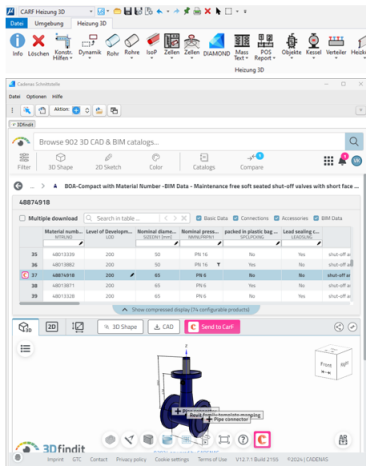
CARF Heizung 3D

Datei Umgebung Heizung 3D

Info Löschen Konst. Hilfen Dynamik Rohr Rohre IsoP Zellen Zellen DIAMOND Mass Text POS Report Objekte Kessel Verteiler Heizk

Heizung 3D

Cadenas Schnittstelle

Datei Optionen Hilfe

Aktion:

3Dfindit

Browse 902 3D CAD & BIM catalogs...

Filter 3D Shape 2D Sketch Color Catalogs Compare

BDA-Compact with Material Number -BIM Data - Maintenance free soft seated shut-off valves with short face ...

48874918

Multiple download Search in table ... Basic Data Connections Accessories BIM Data

| | Material numb... | Level of Developm... | Nominal diame... | Nominal press... | packed in plastic bag ... | Lead sealing c... | |
|---|---|---|---|---|---|---|---|
| | MTRLNO | LOD | SIZEDN1 (mm) | NMPLPRPN1 | SPCLPCKNG | LEADSEAL | |
| 35 | 48813330 | 200 | 50 | PN 16 | No | Yes | shut-off ar |
| 36 | 48819882 | 200 | 50 | PN 16 | No | Yes | shut-off ar |
| 37 | 48874918 | 200 | 65 | PN 6 | No | Yes | shut-off ar |
| 38 | 48813871 | 200 | 65 | PN 6 | No | Yes | shut-off ar |
| 39 | 48813328 | 200 | 65 | PN 16 | No | Yes | shut-off ar |

Show compressed display (74 configurable products)

2D 3D Shape CAD Send to Carf

Front

Pipe connector

3Dfindit

Imprint GTC Contact Privacy policy Cookie settings Terms of Use V12.7.1 Build 2156 ©2024 | CADENAS